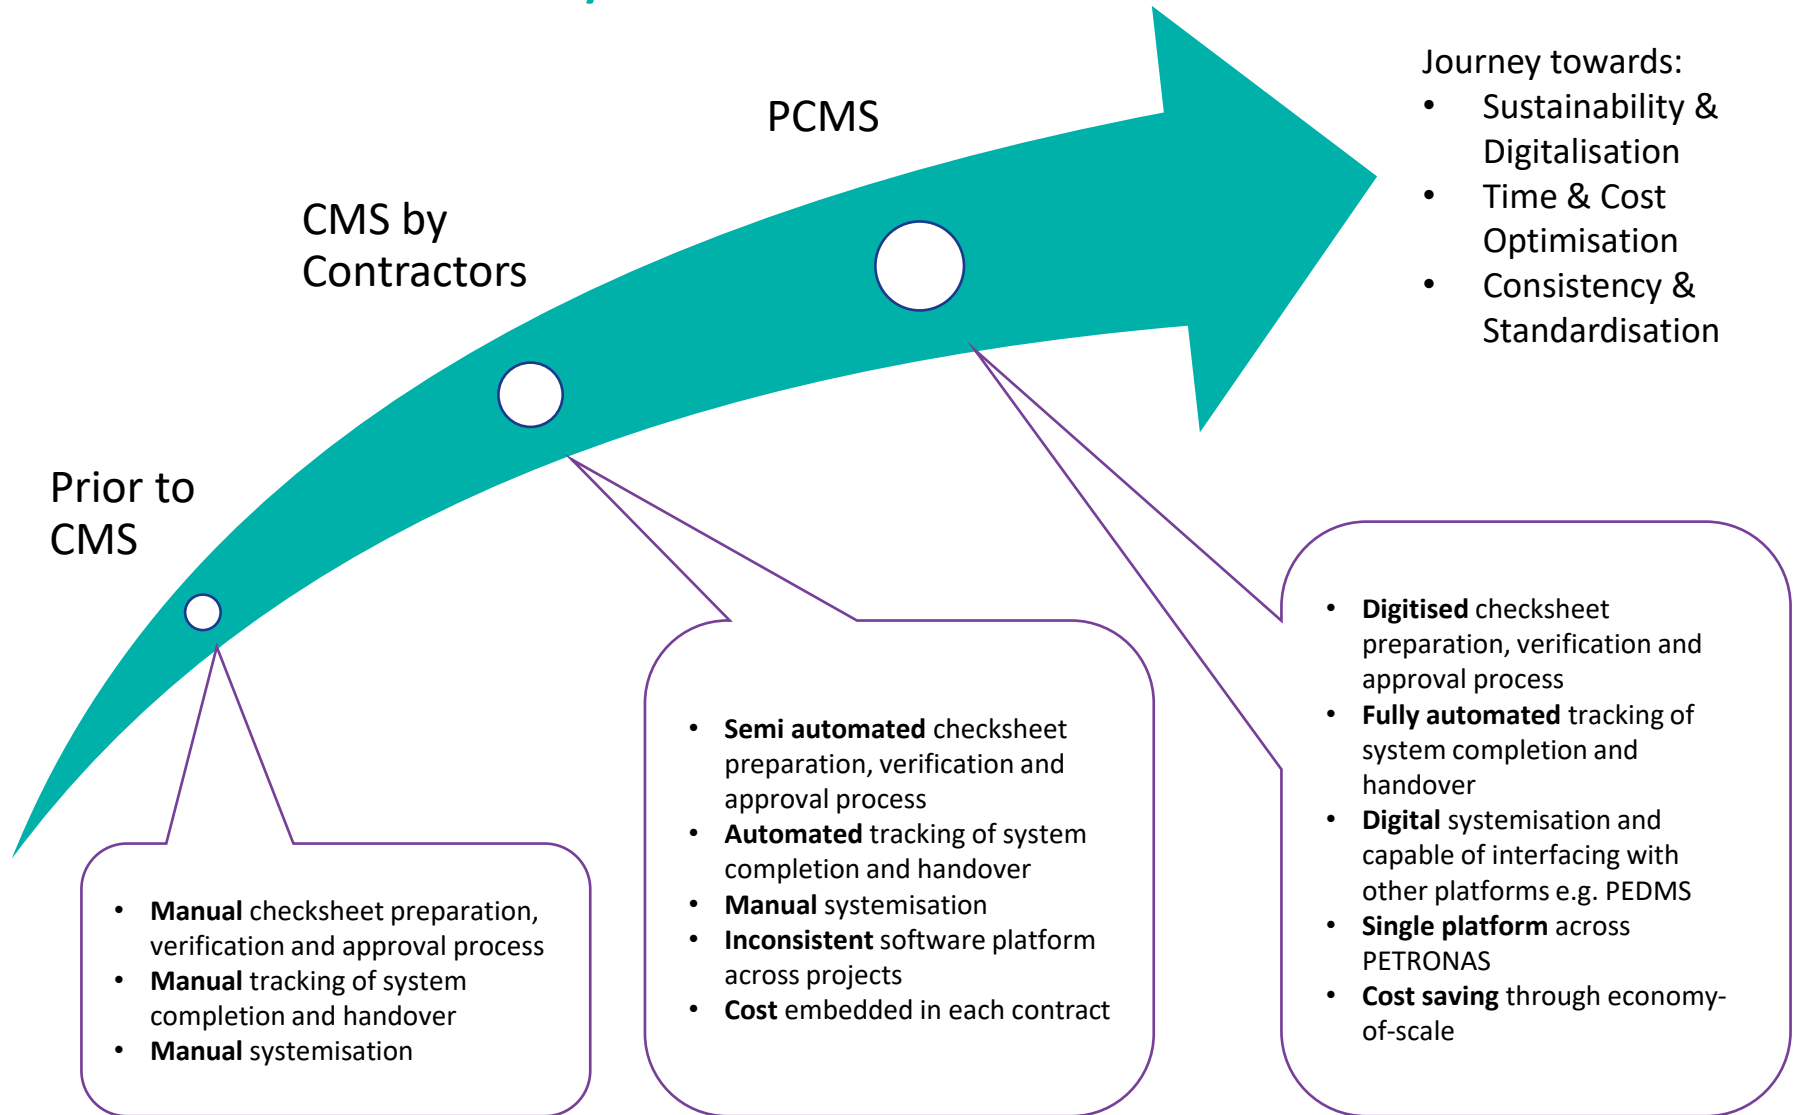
PCMS

CMS by Contractors

Prior to CMS

Journey towards:
- Sustainability & Digitalisation
- Time & Cost Optimisation
- Consistency & Standardisation

- **Manual** checksheet preparation, verification and approval process
- **Manual** tracking of system completion and handover
- **Manual** systemisation

- **Semi automated** checksheet preparation, verification and approval process
- **Automated** tracking of system completion and handover
- **Manual** systemisation
- **Inconsistent** software platform across projects
- **Cost** embedded in each contract

- **Digitised** checksheet preparation, verification and approval process
- **Fully automated** tracking of system completion and handover
- **Digital** systemisation and capable of interfacing with other platforms e.g. PEDMS
- **Single platform** across PETRONAS
- **Cost saving** through economy-of-scale